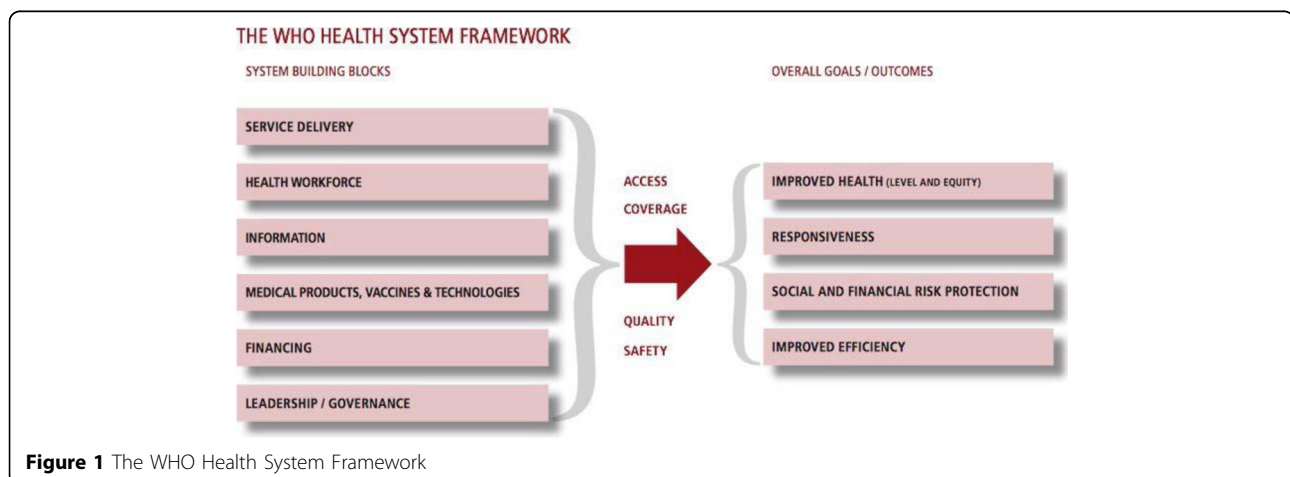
THE WHO HEALTH SYSTEM FRAMEWORK

SYSTEM BUILDING BLOCKS

SERVICE DELIVERY

HEALTH WORKFORCE

INFORMATION

MEDICAL PRODUCTS, VACCINES & TECHNOLOGIES

FINANCING

LEADERSHIP / GOVERNANCE

ACCESS

COVERAGE

QUALITY

SAFETY

OVERALL GOALS / OUTCOMES

IMPROVED HEALTH (LEVEL AND EQUITY)

RESPONSIVENESS

SOCIAL AND FINANCIAL RISK PROTECTION

IMPROVED EFFICIENCY

Figure 1 The WHO Health System Framework